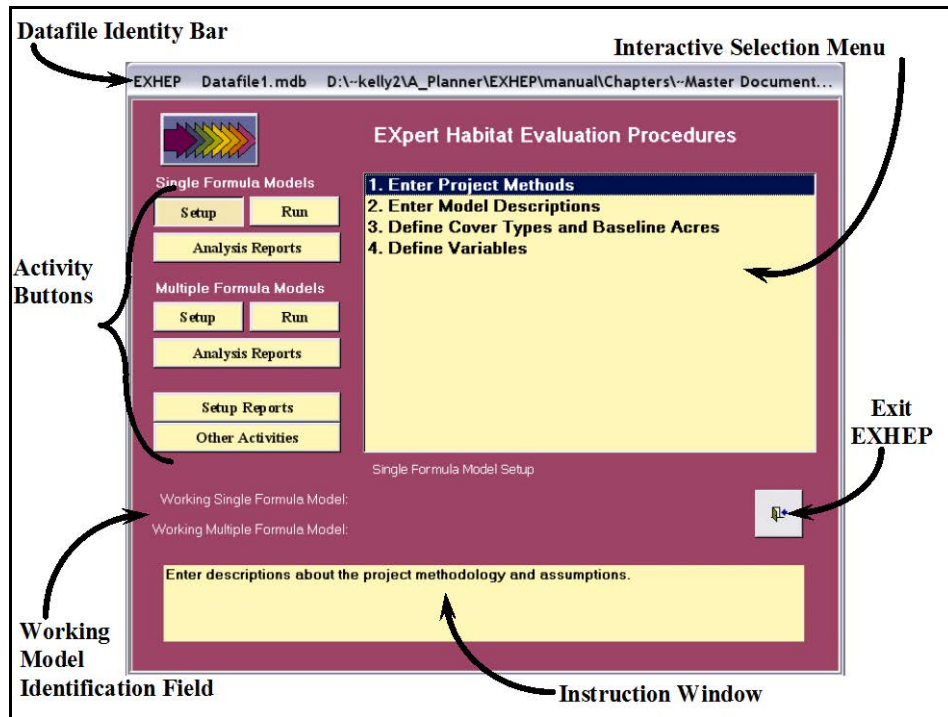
Datafile Identity Bar

Interactive Selection Menu

EXHEP Datafile1.mdb D:\~kelly2\A_Planner\EXHEP\manual\Chapters\~Master Document...

EXpert Habitat Evaluation Procedures

Single Formula Models

Setup

Run

Analysis Reports

1. Enter Project Methods
2. Enter Model Descriptions
3. Define Cover Types and Baseline Acres
4. Define Variables

Activity Buttons

Multiple Formula Models

Setup

Run

Analysis Reports

Setup Reports

Other Activities

Exit EXHEP

Single Formula Model Setup

Working Single Formula Model:

Working Multiple Formula Model:

Enter descriptions about the project methodology and assumptions.

Working Model Identification Field

Instruction Window